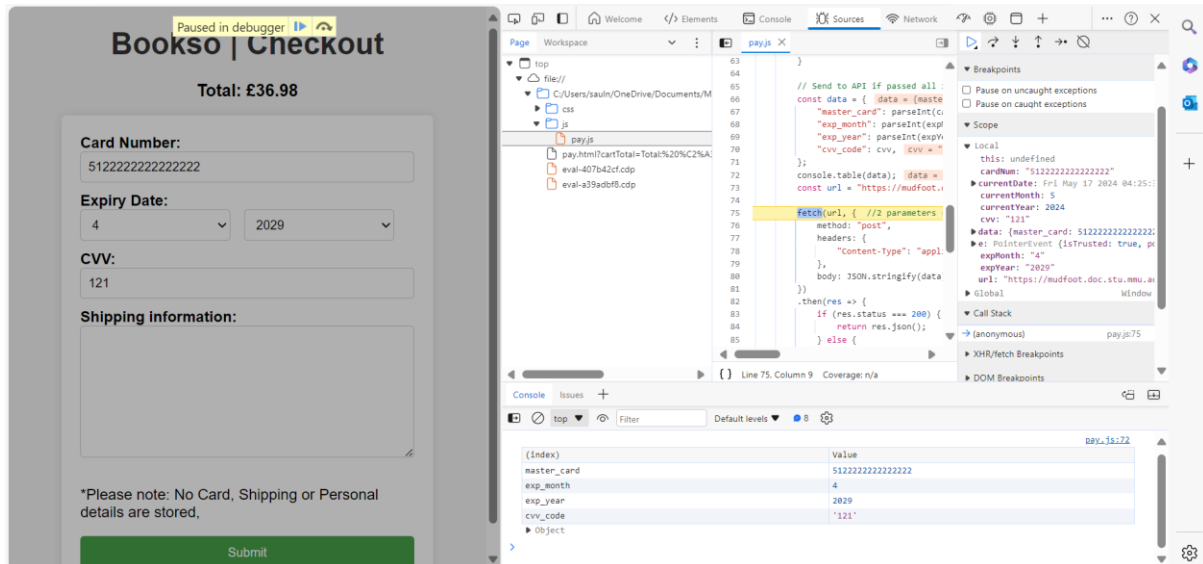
Paused in debugger

Bookso | Checkout

Total: £36.98

Card Number:
5122222222222222

Expiry Date:
4
2029

CVV:
121

Shipping information:

*Please note: No Card, Shipping or Personal details are stored,

Submit

Welcome Elements Console Sources Network

Page Workspace

top
file://
C:/Users/sauln/OneDrive/Documents/M
css
js
pay.js
pay.html?cartTotal=Total:%20%C2%A3
eval-407b42cf.cdp
eval-a39adbf8.cdp

pay.js

63 }
64
65 // Send to API if passed all
66 const data = { data = {maste
67 "master_card": parseInt(c
68 "exp_month": parseInt(exp
69 "exp_year": parseInt(expY
70 "cvv_code": cvv, cvv = "
71 };
72 console.table(data); data =
73 const url = "https://mudfoot.
74
75 fetch(url, { //2 parameters
76 method: "post",
77 headers: {
78 "Content-Type": "appl
79 },
80 body: JSON.stringify(data
81 })
82 .then(res => {
83 if (res.status === 200) {
84 return res.json();
85 } else {

{ } Line 75, Column 9 Coverage: n/a

Breakpoints
Pause on uncaught exceptions
Pause on caught exceptions

Scope
Local
this: undefined
cardNum: "5122222222222222"
currentDate: Fri May 17 2024 04:25:
currentMonth: 5
currentYear: 2024
cvv: "121"
data: {master_card: 5122222222222222
e: PointerEvent {isTrusted: true, p
expMonth: "4"
expYear: "2029"
url: "https://mudfoot.doc.stu.mmu.a
Global Window

Call Stack
(anonymous) pay.js:75

XHR/fetch Breakpoints

DOM Breakpoints

Console Issues

top Filter Default levels 8

pay.js:72

| (index) | Value |
|---|---|
| master_card | 5122222222222222 |
| exp_month | 4 |
| exp_year | 2029 |
| cvv_code | '121' |

Object